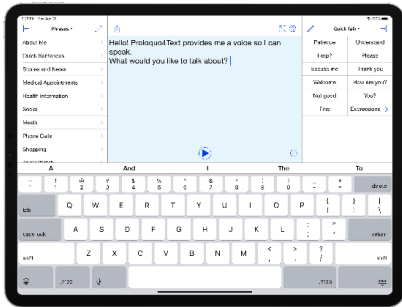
Phrases

About Me

Quick Sentences

Stories and News

Medical Appointments

Health Information

Social

Meals

Phone Calls

Shopping

Hello! Proloquo4Text provides me a voice so I can speak.
What would you like to talk about?

Quick Talk

| | |
|---|---|
| Patience | Understand |
| Help? | Please |
| Excuse me | Thank you |
| Welcome | How are you? |
| Not good | Yes |
| Fine | Expressions |

A | And | I | The | To

delete

tab Q W E R T Y U I O P

caps lock A S D F G H J K L return

shift Z X C V B N M shift

.?123 .?123